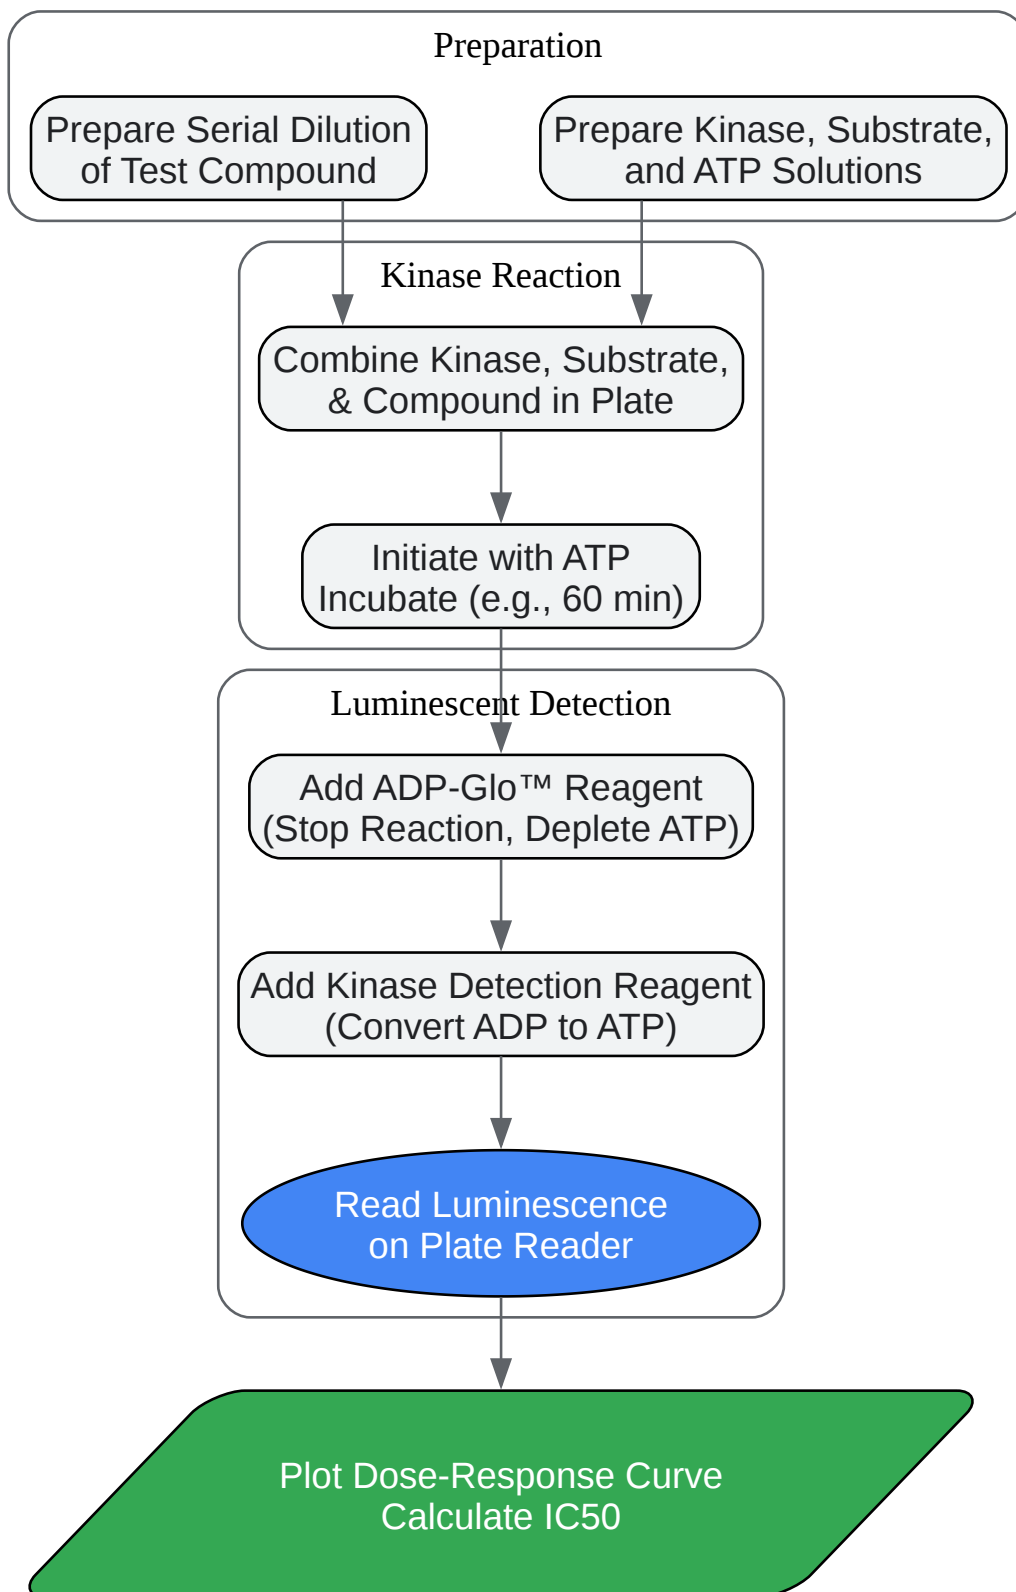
Preparation

Prepare Serial Dilution of Test Compound

Prepare Kinase, Substrate, and ATP Solutions

Kinase Reaction

Combine Kinase, Substrate, & Compound in Plate

Initiate with ATP
Incubate (e.g., 60 min)

Luminescent Detection

Add ADP-Glo™ Reagent
(Stop Reaction, Deplete ATP)

Add Kinase Detection Reagent
(Convert ADP to ATP)

Read Luminescence on Plate Reader

Plot Dose-Response Curve
Calculate IC50